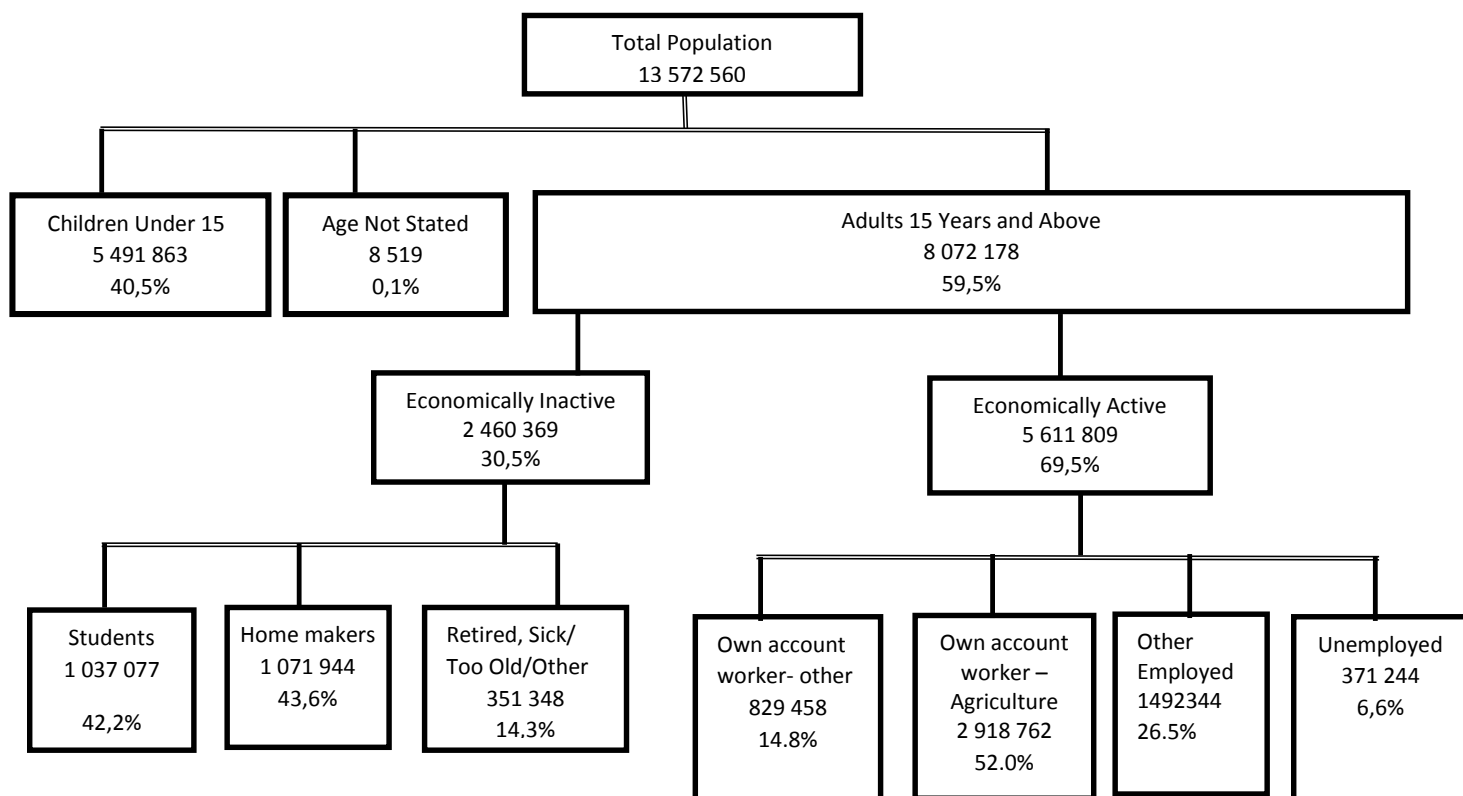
Total Population
13 572 560

Children Under 15
5 491 863
40,5%

Age Not Stated
8 519
0,1%

Adults 15 Years and Above
8 072 178
59,5%

Economically Inactive
2 460 369
30,5%

Economically Active
5 611 809
69,5%

Students
1 037 077
42,2%

Home makers
1 071 944
43,6%

Retired, Sick/ Too Old/Other
351 348
14.3%

Own account worker- other
829 458
14.8%

Own account worker – Agriculture
2 918 762
52.0%

Other Employed
1492344
26.5%

Unemployed
371 244
6,6%